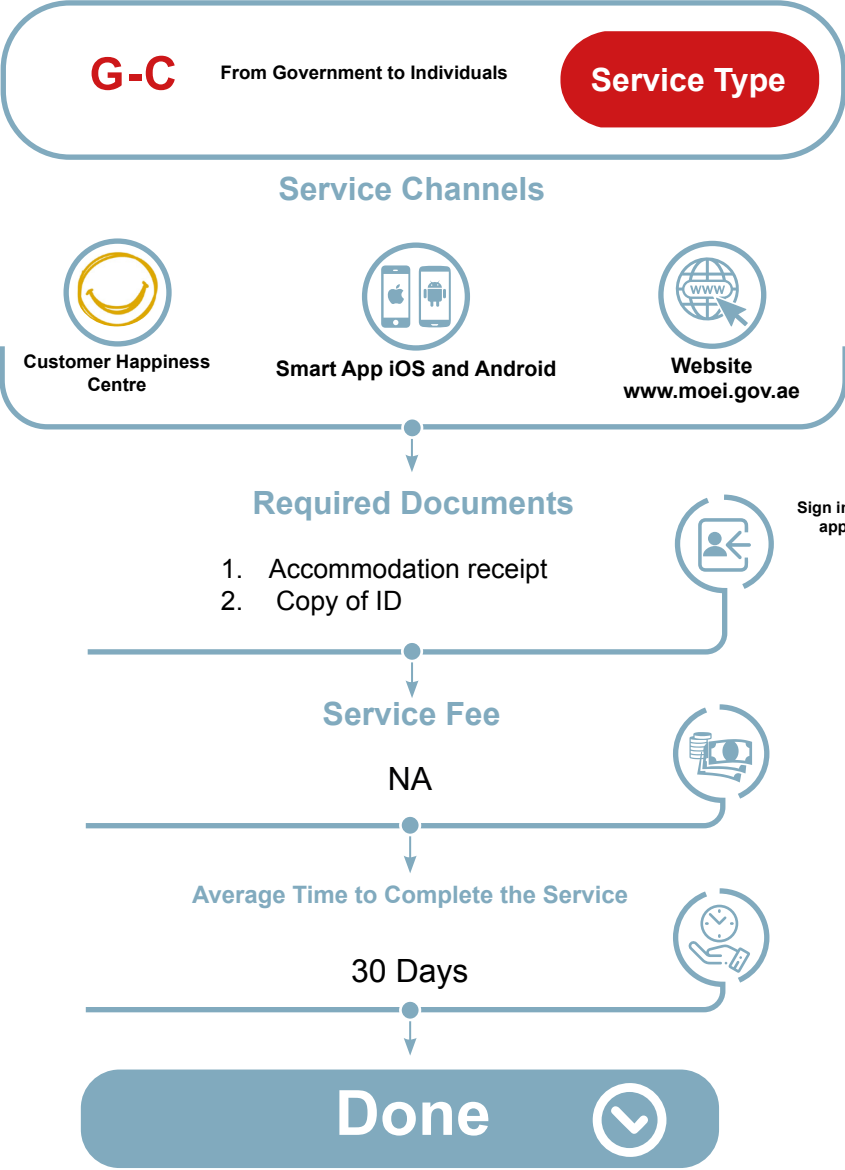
G-C From Government to Individuals

Service Type

Service Channels

Customer Happiness Centre

Smart App iOS and Android

www

Website www.moei.gov.ae

Required Documents

Sign i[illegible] app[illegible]

1. Accommodation receipt
2. Copy of ID

Service Fee

NA

Average Time to Complete the Service

30 Days

Done